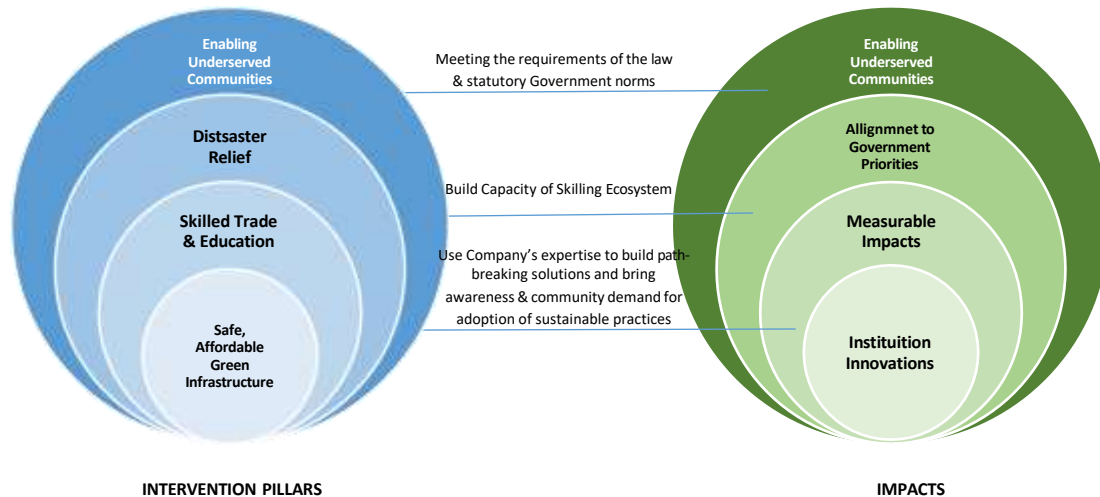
Enabling Underserved Communities

Distsaster Relief

Skilled Trade & Education

Safe, Affordable Green Infrastructure

Meeting the requirements of the law & statutory Government norms

Build Capacity of Skilling Ecosystem

Use Company's expertise to build pathbreaking solutions and bring awareness & community demand for adoption of sustainable practices

Enabling Underserved Communities

Allignmnet to Government Priorities

Measurable Impacts

Instituition Innovations

INTERVENTION PILLARS

IMPACTS